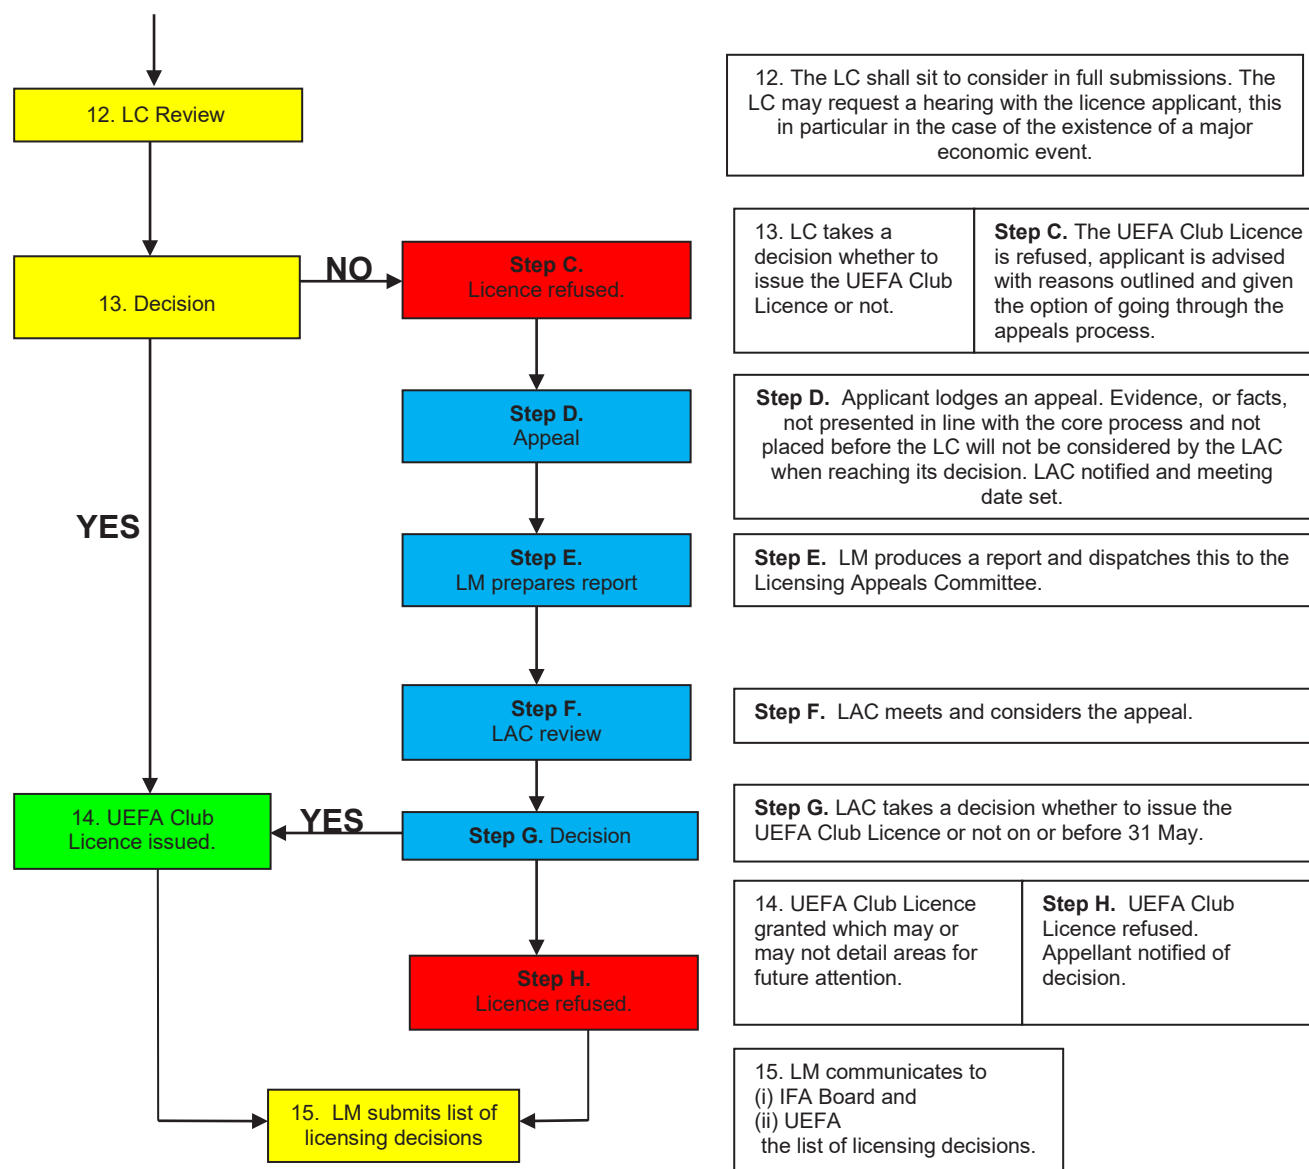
12. LC Review

12. The LC shall sit to consider in full submissions. The LC may request a hearing with the licence applicant, this in particular in the case of the existence of a major economic event.

13. Decision

NO

Step C.
Licence refused.

13. LC takes a decision whether to issue the UEFA Club Licence or not.

Step C. The UEFA Club Licence is refused, applicant is advised with reasons outlined and given the option of going through the appeals process.

Step D.
Appeal

Step D. Applicant lodges an appeal. Evidence, or facts, not presented in line with the core process and not placed before the LC will not be considered by the LAC when reaching its decision. LAC notified and meeting date set.

YES

Step E.
LM prepares report

Step E. LM produces a report and dispatches this to the Licensing Appeals Committee.

Step F.
LAC review

Step F. LAC meets and considers the appeal.

14. UEFA Club Licence issued.

YES

Step G. Decision

Step G. LAC takes a decision whether to issue the UEFA Club Licence or not on or before 31 May.

Step H.
Licence refused.

14. UEFA Club Licence granted which may or may not detail areas for future attention.

Step H. UEFA Club Licence refused. Appellant notified of decision.

15. LM submits list of licensing decisions

15. LM communicates to
(i) IFA Board and
(ii) UEFA
the list of licensing decisions.